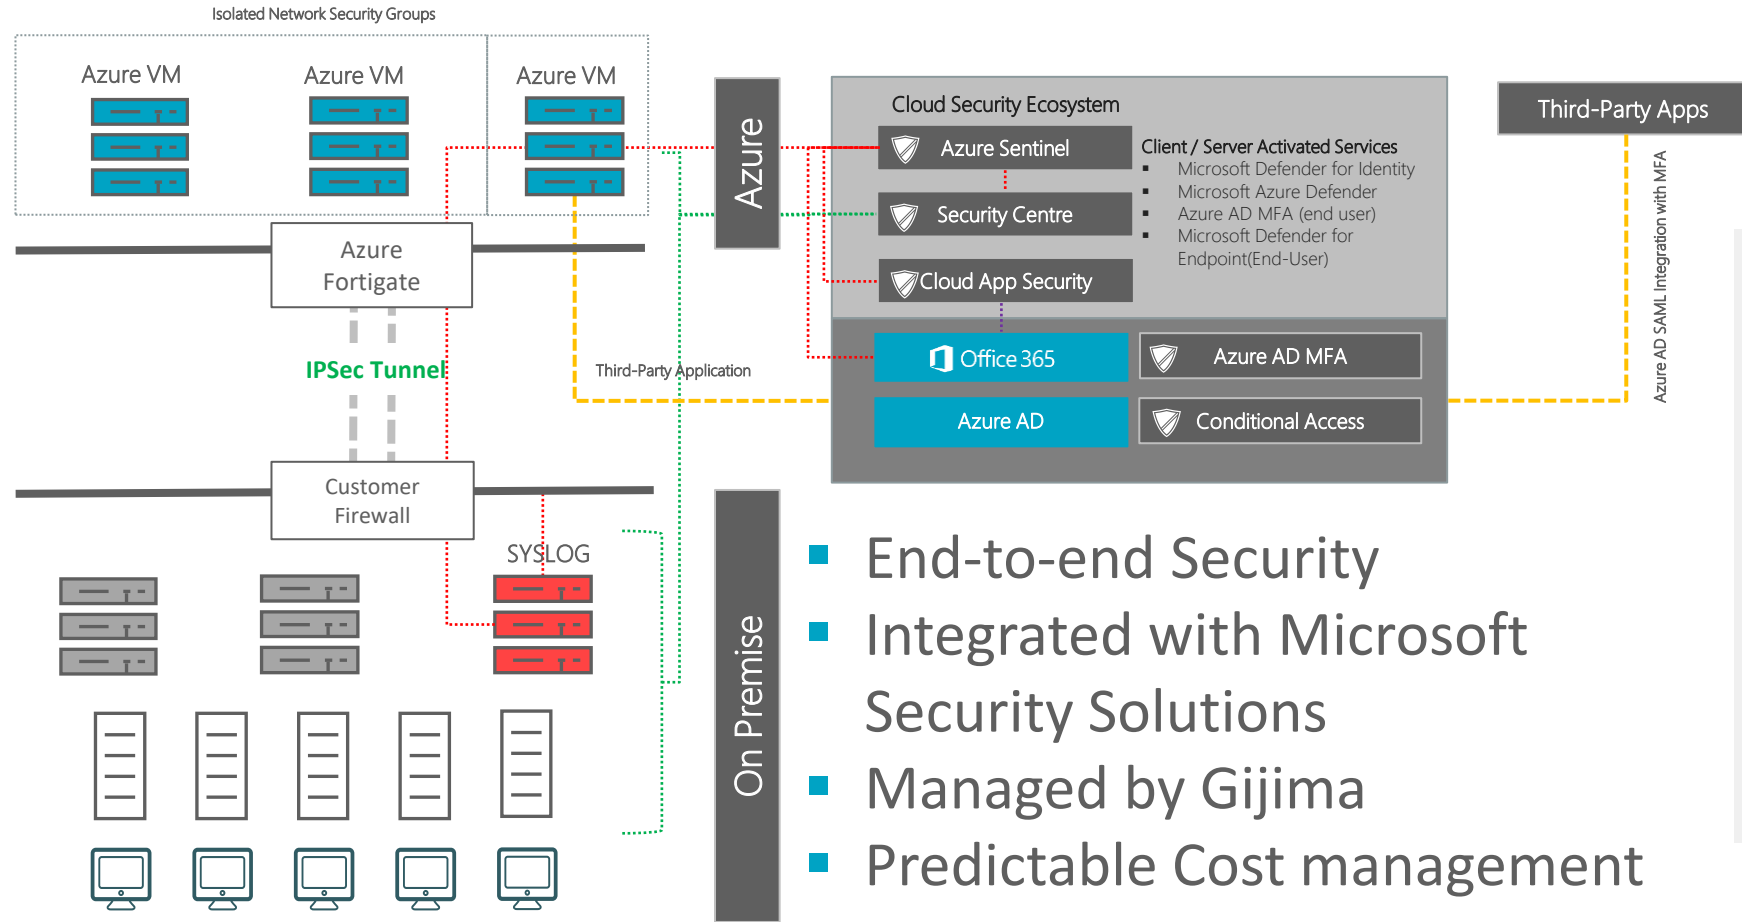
Isolated Network Security Groups

Azure VM

Azure VM

Azure VM

Azure Fortigate

IPSec Tunnel

Customer Firewall

SYSLOG

Third-Party Application

Azure

Cloud Security Ecosystem

Azure Sentinel

Security Centre

Cloud App Security

Client / Server Activated Services
- Microsoft Defender for Identity
- Microsoft Azure Defender
- Azure AD MFA (end user)
- Microsoft Defender for Endpoint(End-User)

Office 365

Azure AD MFA

Azure AD

Conditional Access

Third-Party Apps

Azure AD SAML Integration with MFA

On Premise

- End-to-end Security
- Integrated with Microsoft Security Solutions
- Managed by Gijima
- Predictable Cost management